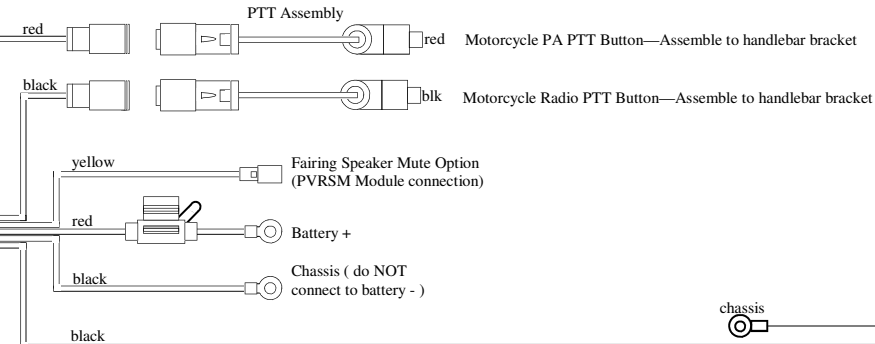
PTT Assembly

red

red Motorcycle PA PTT Button—Assemble to handlebar bracket

black

blk Motorcycle Radio PTT Button—Assemble to handlebar bracket

yellow

Fairing Speaker Mute Option (PVRSM Module connection)

red

Battery +

black

Chassis ( do NOT connect to battery - )

chassis

black